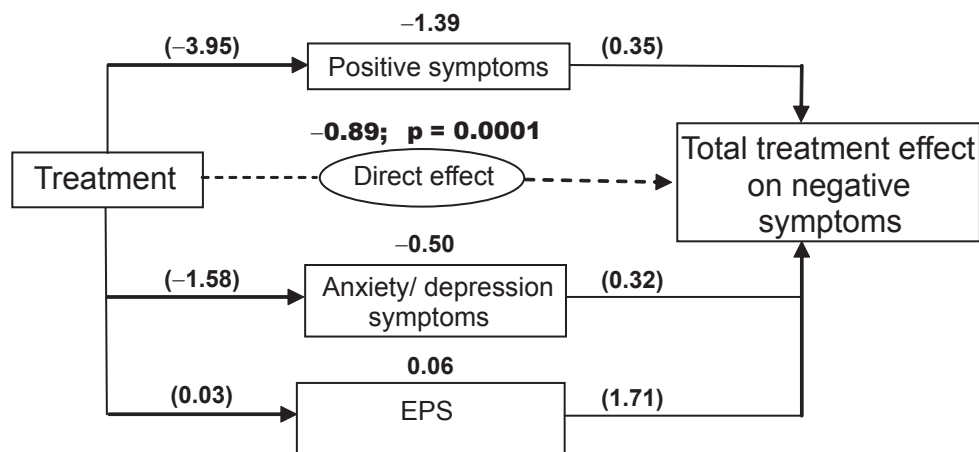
−1.39

(−3.95)

Positive symptoms

(0.35)

−0.89; p = 0.0001

Treatment

Direct effect

Total treatment effect on negative symptoms

−0.50

(−1.58)

Anxiety/ depression symptoms

(0.32)

0.06

(0.03)

EPS

(1.71)